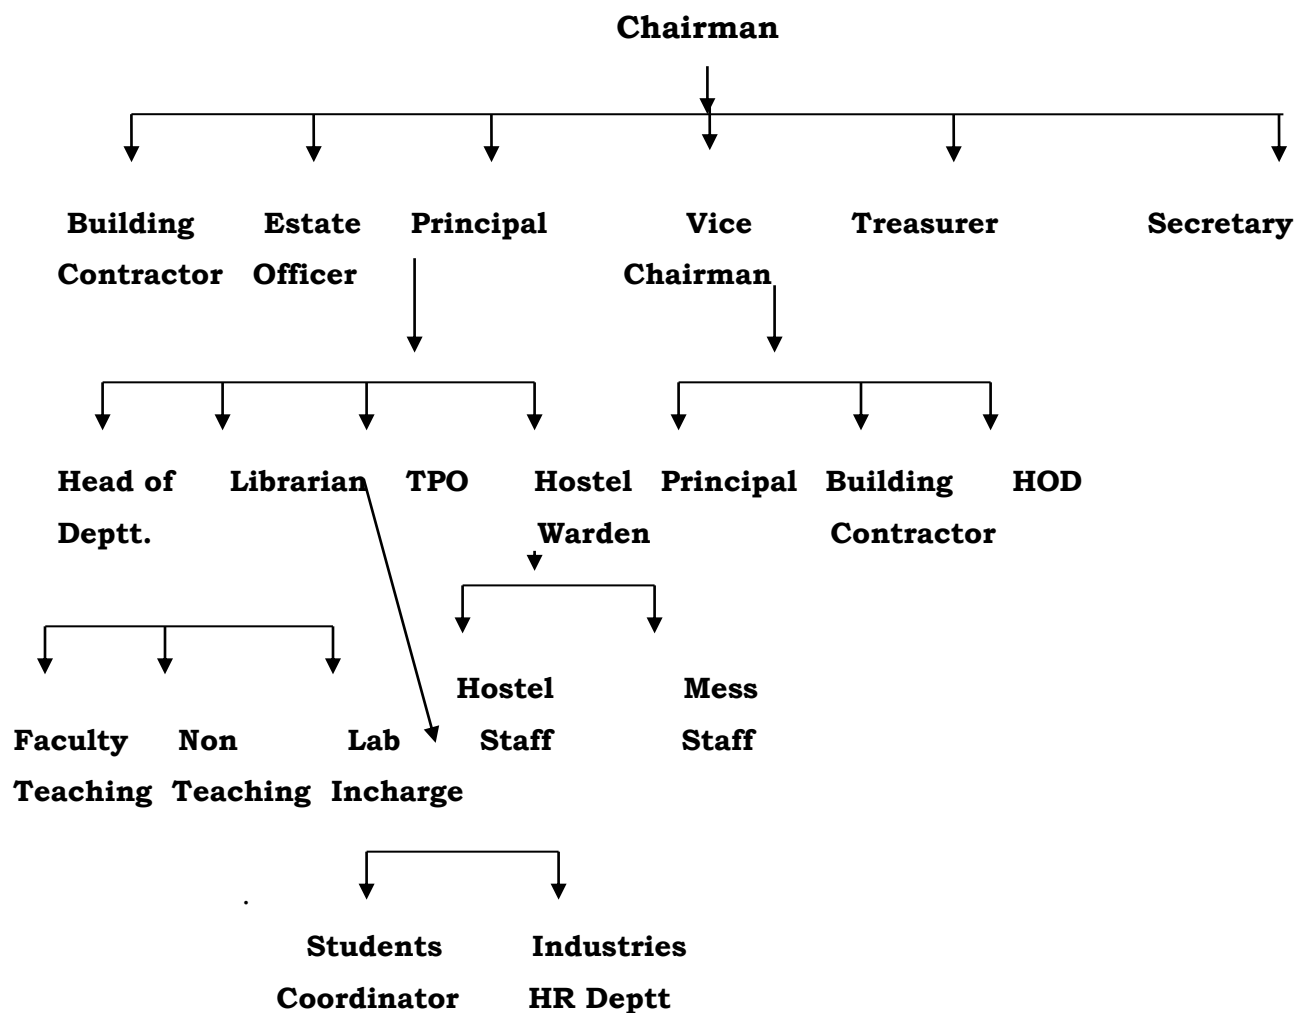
Chairman

Building Contractor

Estate Officer

Principal

Vice Chairman

Treasurer

Secretary

Head of Deptt.

Librarian

TPO

Hostel Warden

Principal

Building Contractor

HOD

Faculty Teaching

Non Teaching

Lab Incharge

Hostel Staff

Mess Staff

Students Coordinator

Industries HR Deptt